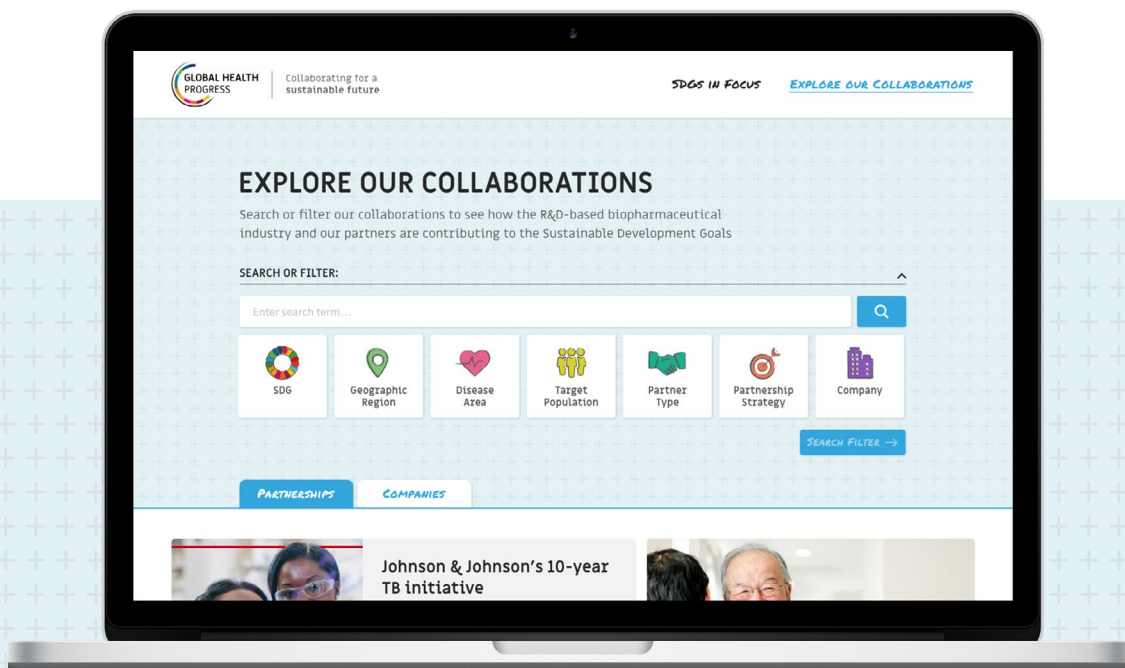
GLOBAL HEALTH PROGRESS

Collaborating for a sustainable future

SDGS IN FOCUS

EXPLORE OUR COLLABORATIONS

EXPLORE OUR COLLABORATIONS

Search or filter our collaborations to see how the R&D-based biopharmaceutical industry and our partners are contributing to the Sustainable Development Goals

SEARCH OR FILTER:

Enter search term...

SDG

Geographic Region

Disease Area

Target Population

Partner Type

Partnership Strategy

Company

SEARCH FILTER →

PARTNERSHIPS

COMPANIES

Johnson & Johnson's 10-year TB initiative